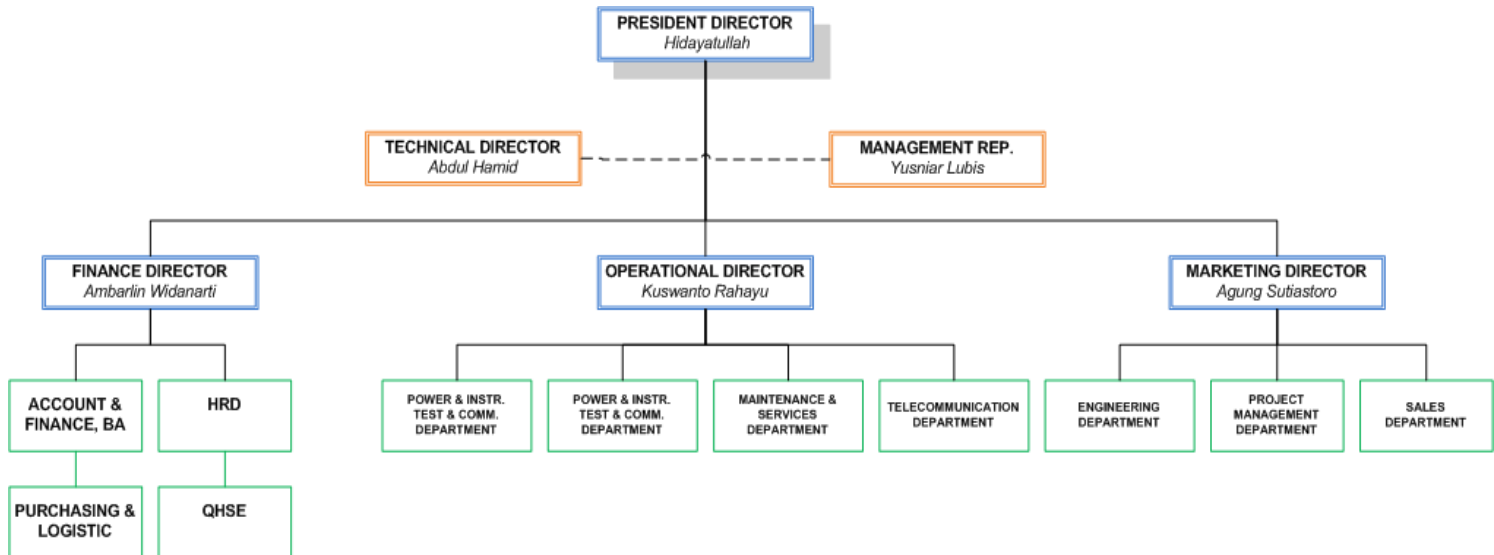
PRESIDENT DIRECTOR
Hidayatullah

TECHNICAL DIRECTOR
Abdul Hamid

MANAGEMENT REP.
Yusniar Lubis

FINANCE DIRECTOR
Ambarlin Widanarti

OPERATIONAL DIRECTOR
Kuswanto Rahayu

MARKETING DIRECTOR
Agung Sutiastoro

ACCOUNT & FINANCE, BA

HRD

PURCHASING & LOGISTIC

QHSE

POWER & INSTR. TEST & COMM. DEPARTMENT

POWER & INSTR. TEST & COMM. DEPARTMENT

MAINTENANCE & SERVICES DEPARTMENT

TELECOMMUNICATION DEPARTMENT

ENGINEERING DEPARTMENT

PROJECT MANAGEMENT DEPARTMENT

SALES DEPARTMENT